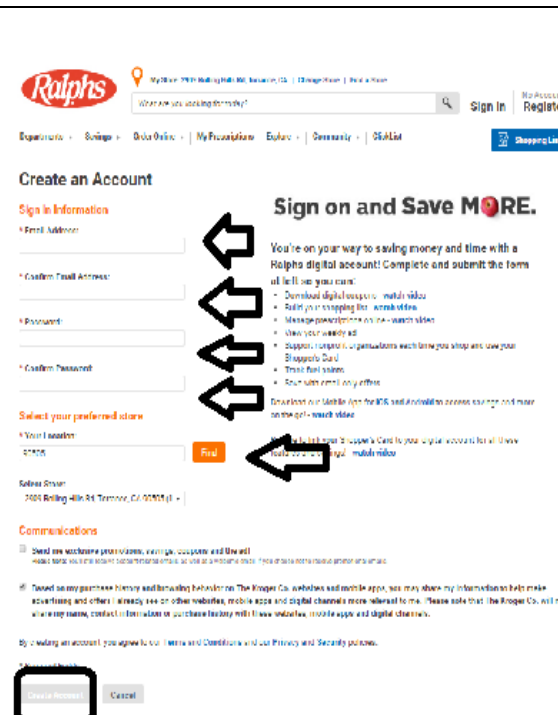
Ralphs

My Store: 2930 Rolling Hills Rd, Torrance, CA | Change Store | Find a Store

What are you looking for today?

Sign In | Register

Departments | Savings | Order Online | My Prescriptions | Explore | Community | ClickList

Shopping List

Create an Account

Sign In Information

* Email Address

* Confirm Email Address

* Password

* Confirm Password

Select your preferred store

* Your Location

90505

Find

Select Store:

2930 Rolling Hills Rd Torrance, CA 90505

Sign on and Save MORE.

You're on your way to saving money and time with a Ralphs digital account! Complete and submit the form at left so you can:

• Download digital coupons - watch video
• Build your shopping list - watch video
• Manage prescriptions online - watch video
• View your weekly ad
• Support nonprofit organizations each time you shop and use your Shopper's Card
• Track fuel points
• Save with email-only offers

Download our Mobile App for iOS and Android to access savings and more on the go! - watch video

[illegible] Shopper's Card to your digital account for all these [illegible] - watch video

Communications

Send me exclusive promotions, savings, coupons and the ad!
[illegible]

Based on my purchase history and browsing behavior on The Kroger Co. websites and mobile apps, you may share my information to help make advertising and offers I already see on other websites, mobile apps and digital channels more relevant to me. Please note that The Kroger Co. will not share my name, contact information or purchase history with these websites, mobile apps and digital channels.

By creating an account you agree to our Terms and Conditions and our Privacy and Security policies.

Create Account

Cancel